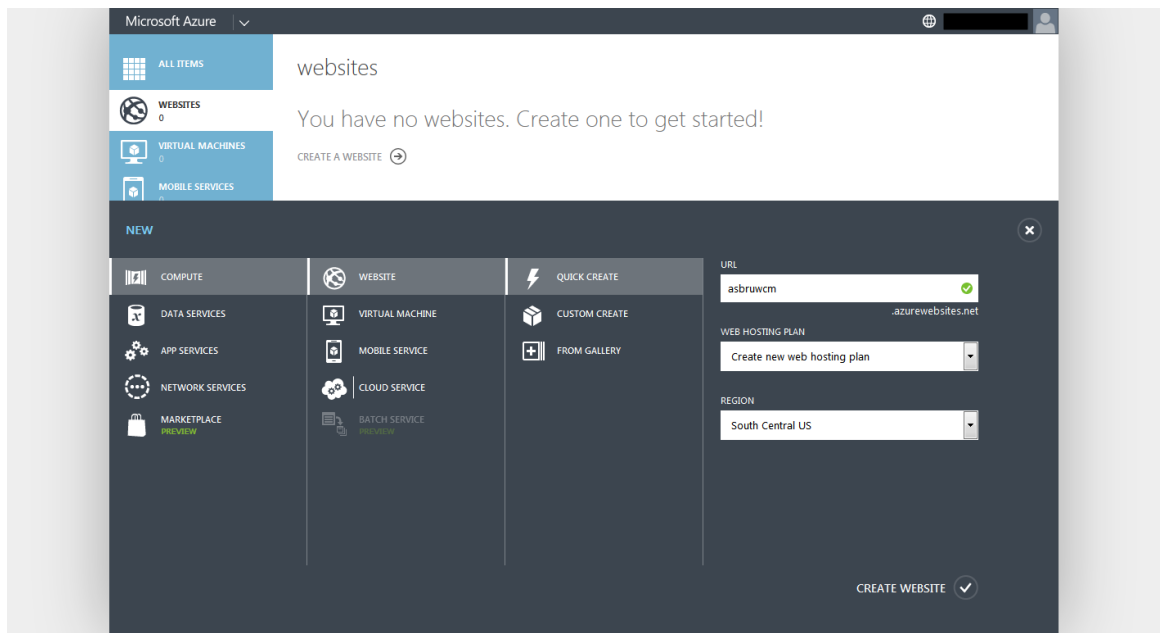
Microsoft Azure

ALL ITEMS

WEBSITES
0

VIRTUAL MACHINES
0

MOBILE SERVICES
0

websites

You have no websites. Create one to get started!

CREATE A WEBSITE

NEW

COMPUTE

DATA SERVICES

APP SERVICES

NETWORK SERVICES

MARKETPLACE
PREVIEW

WEBSITE

VIRTUAL MACHINE

MOBILE SERVICE

CLOUD SERVICE

BATCH SERVICE
PREVIEW

QUICK CREATE

CUSTOM CREATE

FROM GALLERY

URL

asbruwcm

.azurewebsites.net

WEB HOSTING PLAN

Create new web hosting plan

REGION

South Central US

CREATE WEBSITE